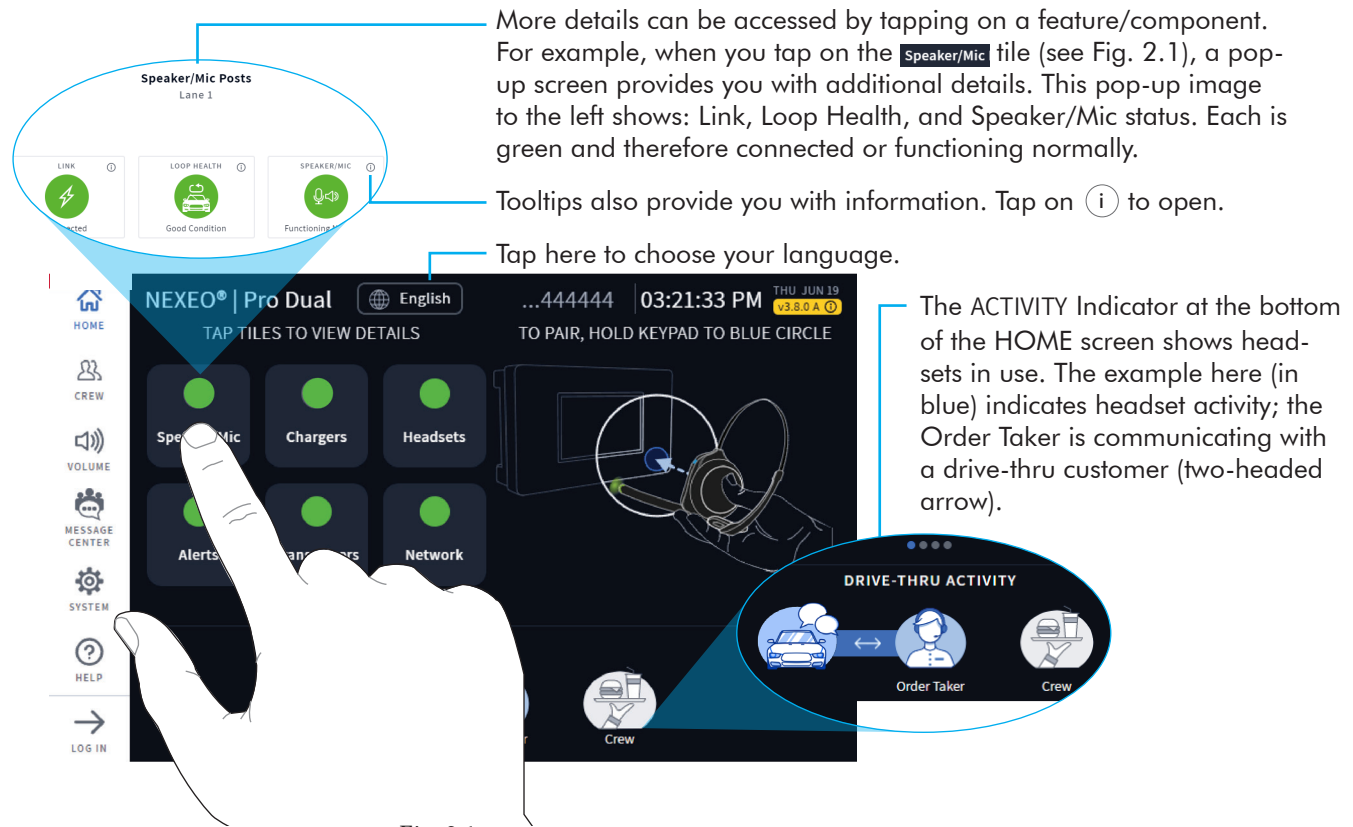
Speaker/Mic Posts
Lane 1

LINK ⓘ
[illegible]cted

LOOP HEALTH ⓘ
Good Condition

SPEAKER/MIC ⓘ
Functioning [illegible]

More details can be accessed by tapping on a feature/component. For example, when you tap on the Speaker/Mic tile (see Fig. 2.1), a pop-up screen provides you with additional details. This pop-up image to the left shows: Link, Loop Health, and Speaker/Mic status. Each is green and therefore connected or functioning normally.

Tooltips also provide you with information. Tap on ⓘ to open.

Tap here to choose your language.

HOME
CREW
VOLUME
MESSAGE CENTER
SYSTEM
HELP
LOG IN

NEXEO® | Pro Dual
English
...444444
03:21:33 PM
THU JUN 19
v3.8.0 A ⓘ
TAP TILES TO VIEW DETAILS
TO PAIR, HOLD KEYPAD TO BLUE CIRCLE

Spe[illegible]Mic
Chargers
Headsets
Alerts
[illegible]ans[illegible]ers
Network

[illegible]r
Crew

The ACTIVITY Indicator at the bottom of the HOME screen shows headsets in use. The example here (in blue) indicates headset activity; the Order Taker is communicating with a drive-thru customer (two-headed arrow).

DRIVE-THRU ACTIVITY
Order Taker
Crew

Fig. 2.1